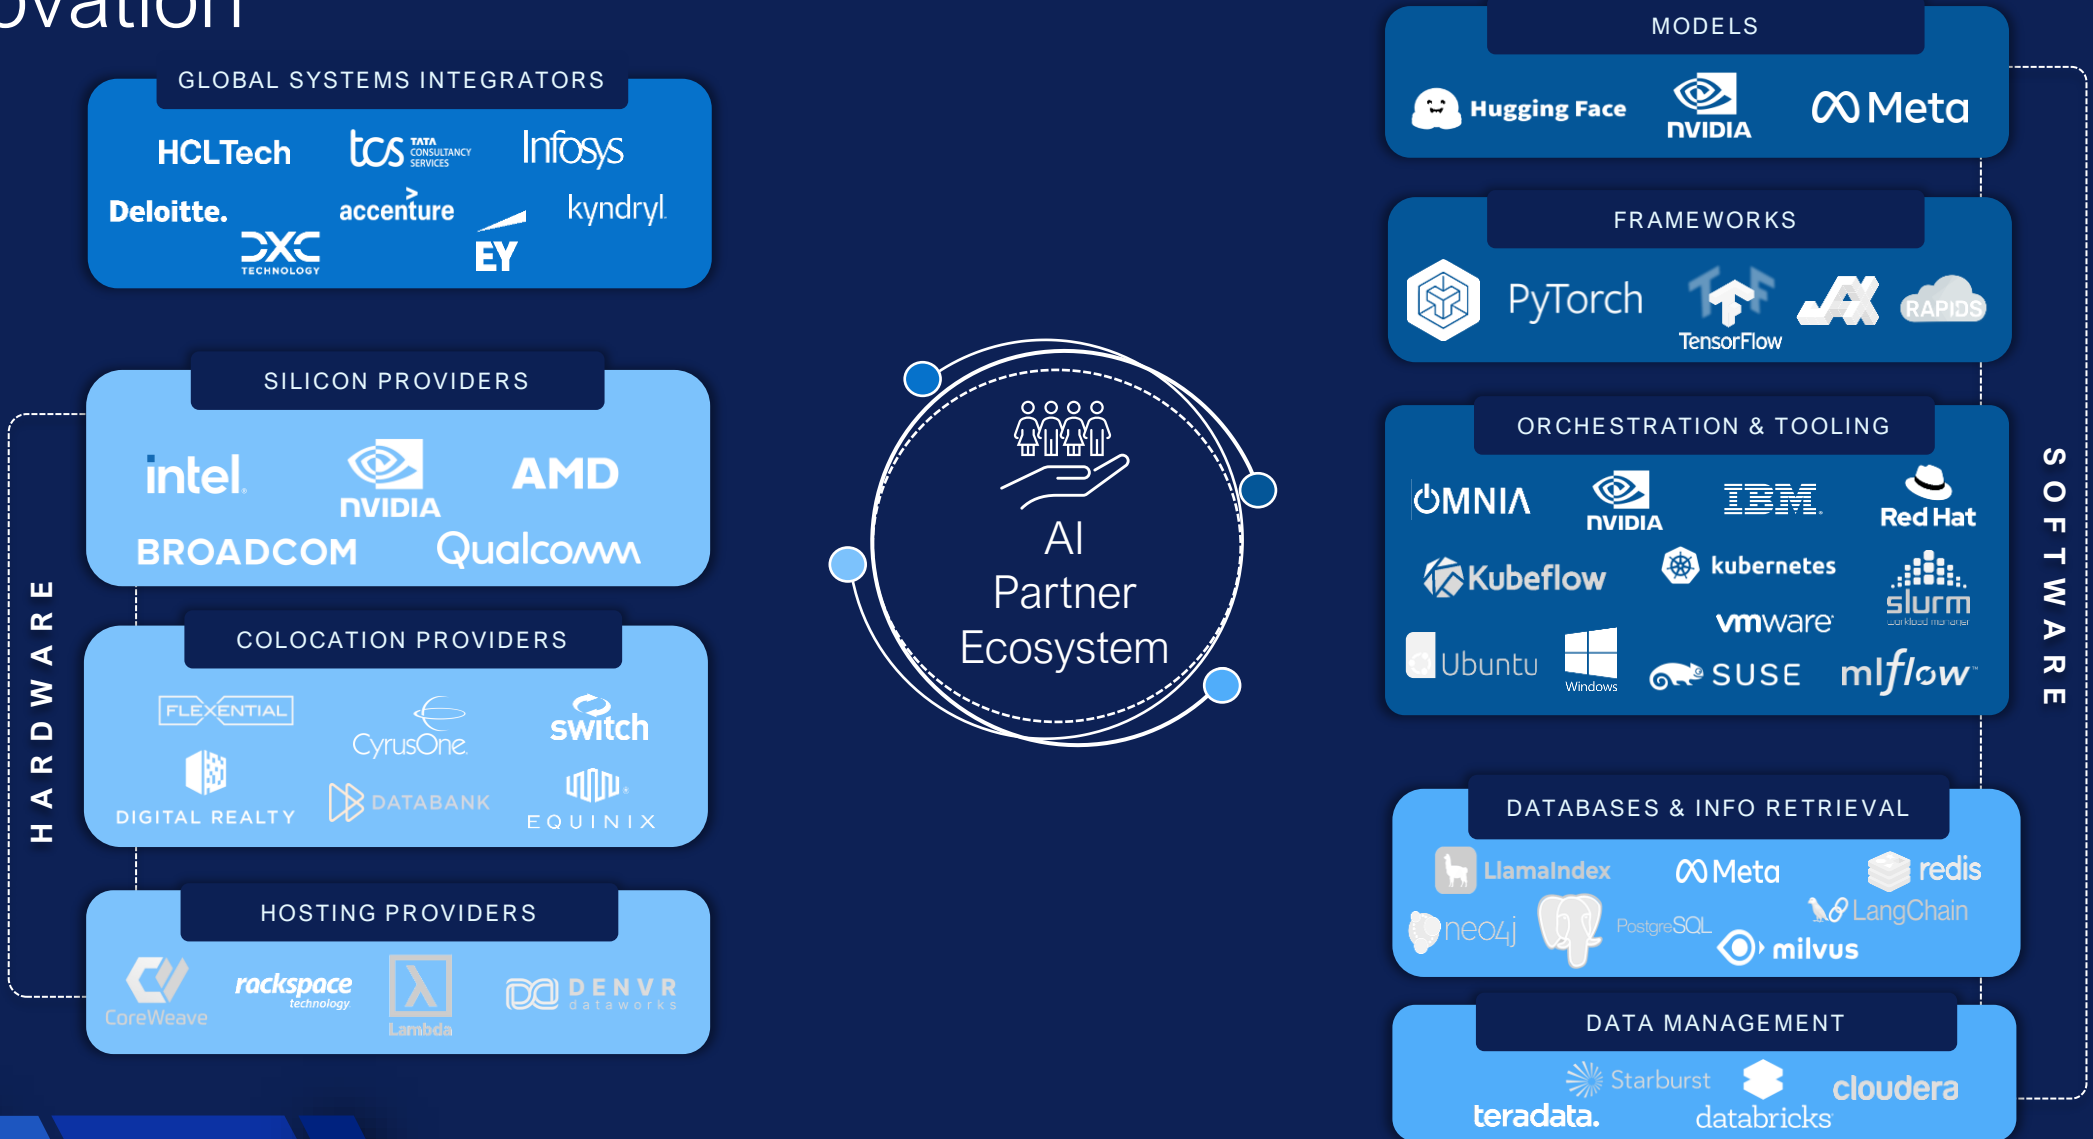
ovation

GLOBAL SYSTEMS INTEGRATORS

HCLTech
tcs TATA CONSULTANCY SERVICES
Infosys
Deloitte.
accenture
kyndryl
DXC TECHNOLOGY
EY

HARDWARE

SILICON PROVIDERS

intel
NVIDIA
AMD
BROADCOM
Qualcomm

COLOCATION PROVIDERS

FLEXENTIAL
CyrusOne
switch
DIGITAL REALTY
DATABANK
EQUINIX

HOSTING PROVIDERS

CoreWeave
rackspace technology
Lambda
DENVR dataworks

AI Partner Ecosystem

MODELS

Hugging Face
NVIDIA
Meta

FRAMEWORKS

PyTorch
TensorFlow
JAX
RAPIDS

ORCHESTRATION & TOOLING

OMNIA
NVIDIA
IBM
Red Hat
Kubeflow
kubernetes
slurm workload manager
vmware
Ubuntu
Windows
SUSE
mlflow

DATABASES & INFO RETRIEVAL

LlamaIndex
Meta
redis
neo4j
PostgreSQL
LangChain
milvus

DATA MANAGEMENT

Starburst
teradata.
databricks
cloudera

SOFTWARE